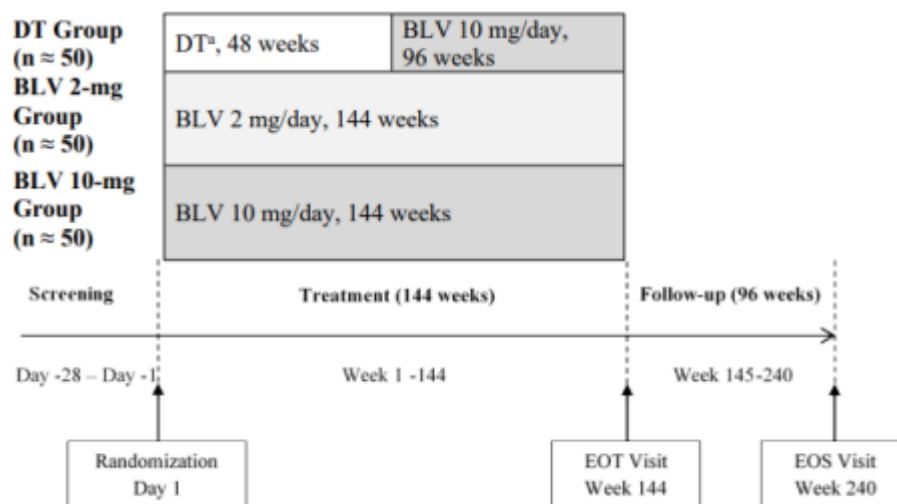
DT Group
($n \approx 50$)

DT$^a$, 48 weeks

BLV 10 mg/day, 96 weeks

BLV 2-mg Group
($n \approx 50$)

BLV 2 mg/day, 144 weeks

BLV 10-mg Group
($n \approx 50$)

BLV 10 mg/day, 144 weeks

Screening

Treatment (144 weeks)

Follow-up (96 weeks)

Day -28 – Day -1

Week 1 -144

Week 145-240

Randomization
Day 1

EOT Visit
Week 144

EOS Visit
Week 240